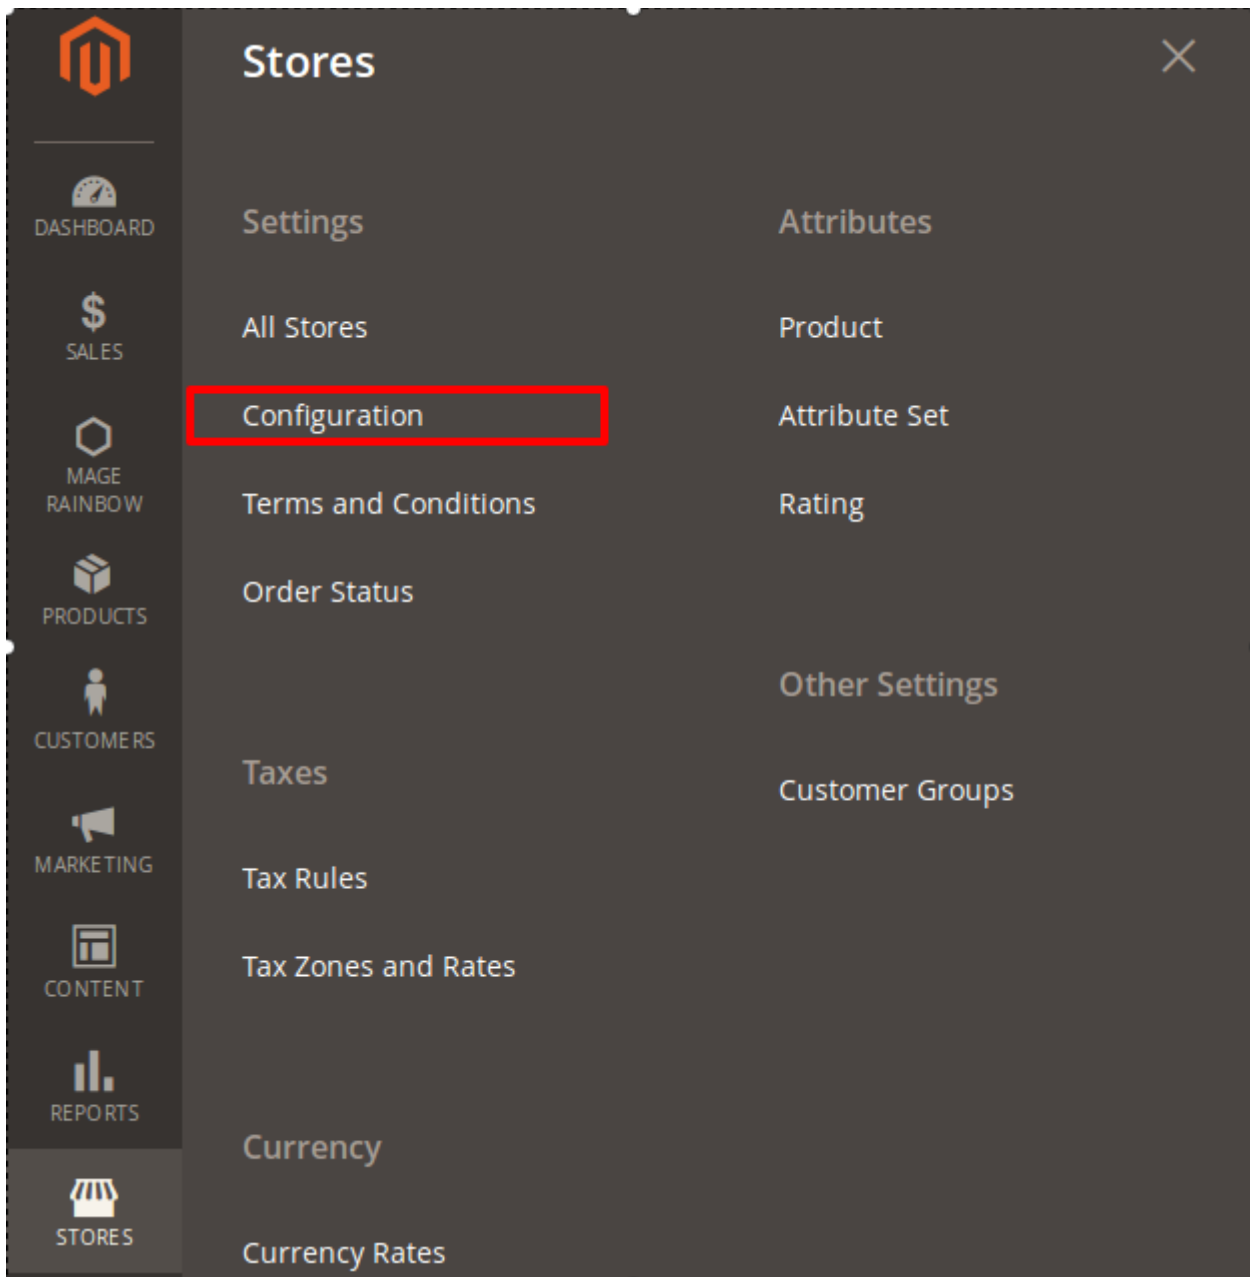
DASHBOARD
SALES
MAGE RAINBOW
PRODUCTS
CUSTOMERS
MARKETING
CONTENT
REPORTS
STORES

Stores

Settings

All Stores

Configuration

Terms and Conditions

Order Status

Taxes

Tax Rules

Tax Zones and Rates

Currency

Currency Rates

Attributes

Product

Attribute Set

Rating

Other Settings

Customer Groups